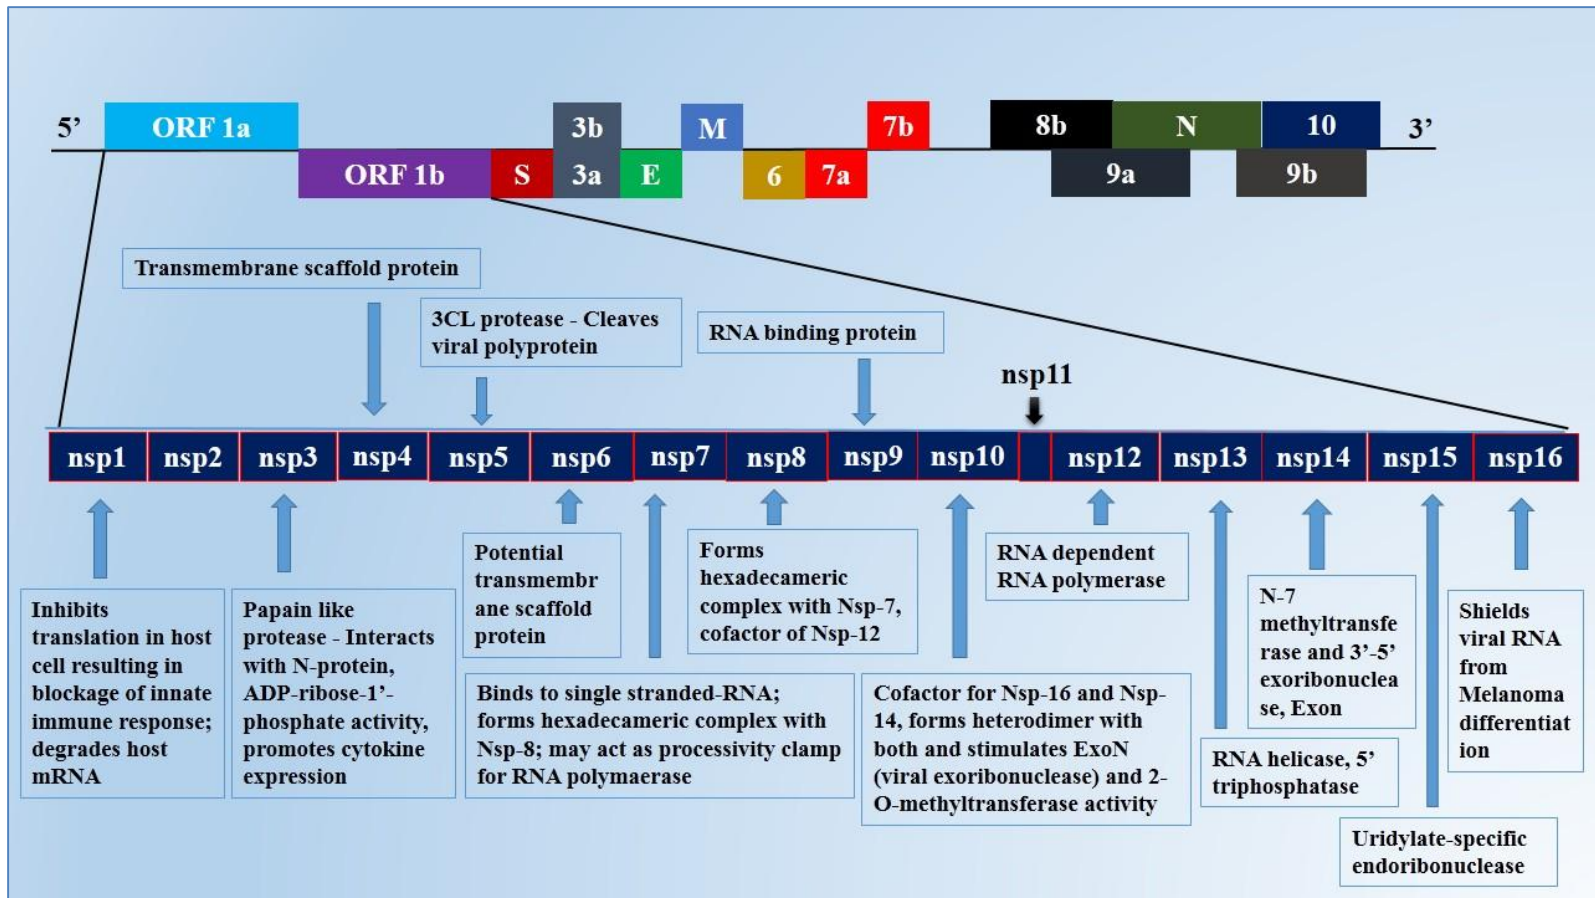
5' ORF 1a 3b M 7b 8b N 10 3'

ORF 1b S 3a E 6 7a 9a 9b

Transmembrane scaffold protein

3CL protease - Cleaves viral polyprotein

RNA binding protein

nsp11

nsp1 nsp2 nsp3 nsp4 nsp5 nsp6 nsp7 nsp8 nsp9 nsp10 nsp12 nsp13 nsp14 nsp15 nsp16

Inhibits translation in host cell resulting in blockage of innate immune response; degrades host mRNA

Papain like protease - Interacts with N-protein, ADP-ribose-1'-phosphate activity, promotes cytokine expression

Potential transmembrane scaffold protein

Forms hexadecameric complex with Nsp-7, cofactor of Nsp-12

RNA dependent RNA polymerase

N-7 methyltransferase and 3'-5' exoribonuclease, Exon

Shields viral RNA from Melanoma differentiation

Binds to single stranded-RNA; forms hexadecameric complex with Nsp-8; may act as processivity clamp for RNA polymaerase

Cofactor for Nsp-16 and Nsp-14, forms heterodimer with both and stimulates ExoN (viral exoribonuclease) and 2-O-methyltransferase activity

RNA helicase, 5' triphosphatase

Uridylate-specific endoribonuclease